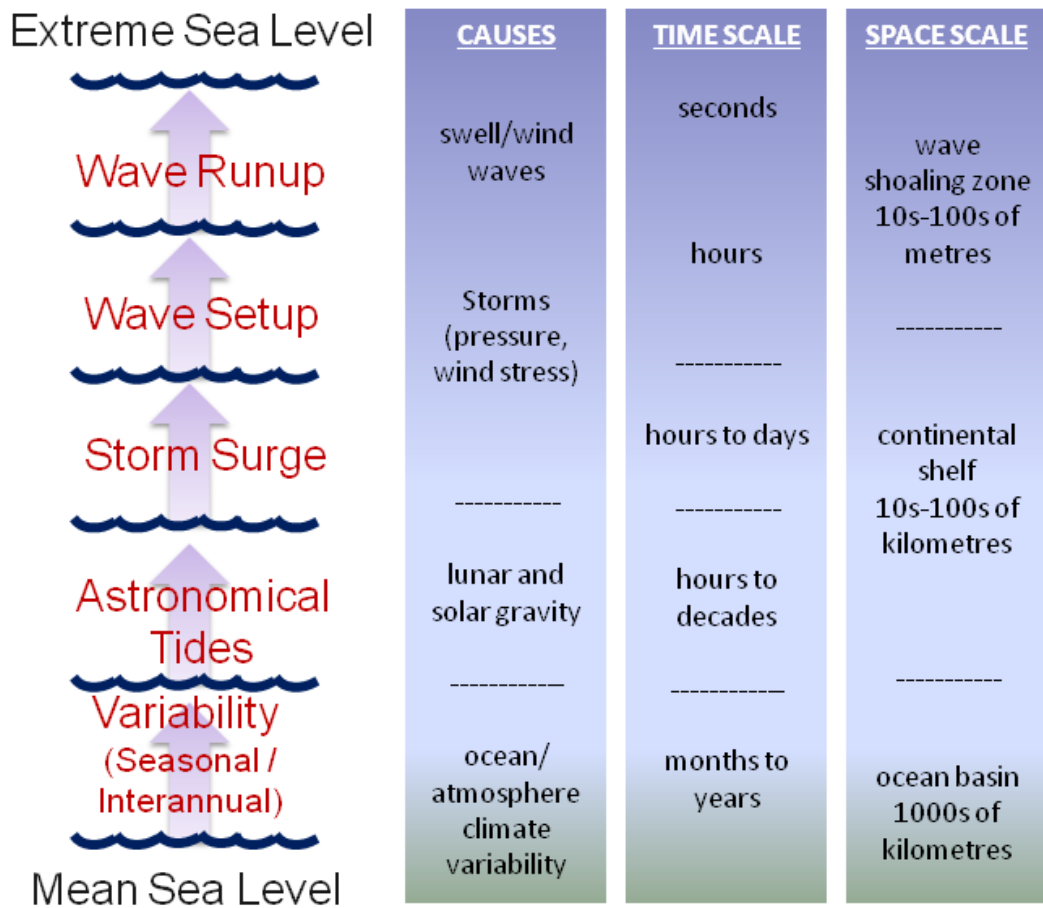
Extreme Sea Level

Wave Runup

Wave Setup

Storm Surge

Astronomical Tides

Variability (Seasonal / Interannual)

Mean Sea Level

CAUSES

swell/wind waves

Storms (pressure, wind stress)

-----------

lunar and solar gravity

-----------

ocean/ atmosphere climate variability

TIME SCALE

seconds

hours

-----------

hours to days

-----------

hours to decades

-----------

months to years

SPACE SCALE

wave shoaling zone 10s-100s of metres

-----------

continental shelf 10s-100s of kilometres

-----------

ocean basin 1000s of kilometres